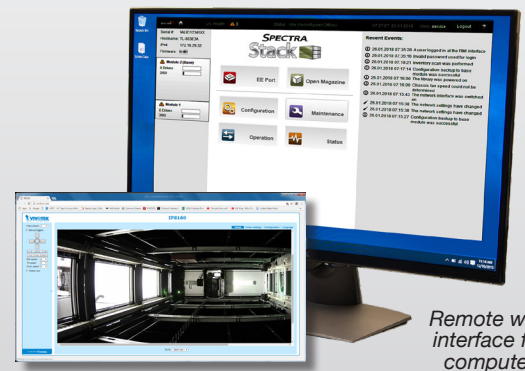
Recycle Bin

Spectra Logic

Serial #:
Hostname:
IPv4:
Firmware:

Module 2 (Slave)
6 Drives

Module 1
6 Drives

SPECTRA
Stack

EE Port

Open Magazine

Configuration

Maintenance

Operation

Status

Global

Logout

Recent Events:

26.01.2018 07:35:26 A user logged in at the RMI interface
26.01.2018 07:35:10 Invalid password used for login
26.01.2018 07:18:21 Inventory scan was performed
26.01.2018 07:17:14 Configuration backup to base module was successful
26.01.2018 07:16:50 The library was powered on
26.01.2018 07:16:09 Chassis fan speed could not be determined
26.01.2018 07:13:42 The network interface was switched
26.01.2018 07:15:38 The network settings have changed
26.01.2018 07:15:38 The network settings have changed
26.01.2018 07:15:27 Configuration backup to base module was successful

VIVOTEK

IP8160

Remote w
interface f
compute